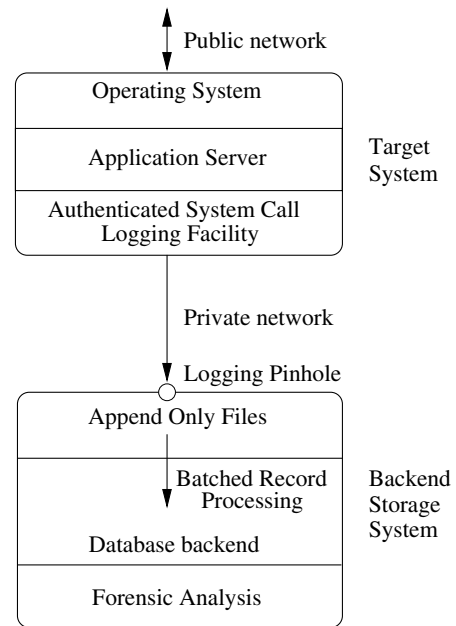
Public network

Operating System

Application Server

Authenticated System Call Logging Facility

Target System

Private network

Logging Pinhole

Append Only Files

Batched Record Processing

Database backend

Forensic Analysis

Backend Storage System